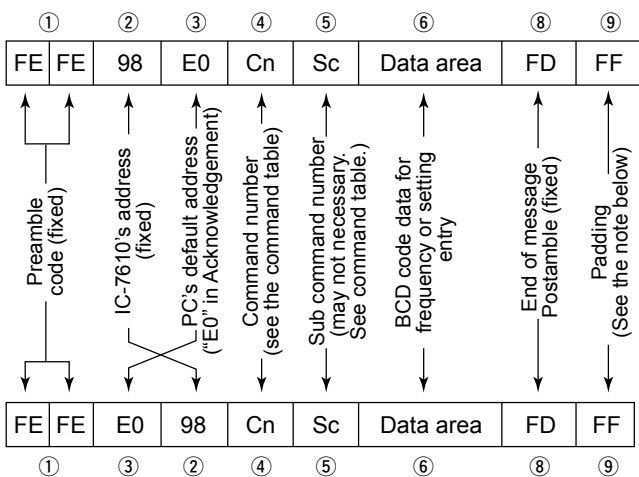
①	②	③	④	⑤	⑥	⑧	⑨

| FE | FE | 98 | E0 | Cn | Sc | Data area | FD | FF |
|---|---|---|---|---|---|---|---|---|

Preamble code (fixed)

IC-7610's address (fixed)

PC's default address ("E0" in Acknowledgement)

Command number (see the command table)

Sub command number (may not necessary. See command table.)

BCD code data for frequency or setting entry

End of message Postamble (fixed)

Padding (See the note below)

| FE | FE | E0 | 98 | Cn | Sc | Data area | FD | FF |
|---|---|---|---|---|---|---|---|---|

①	③	②	④	⑤	⑥	⑧	⑨